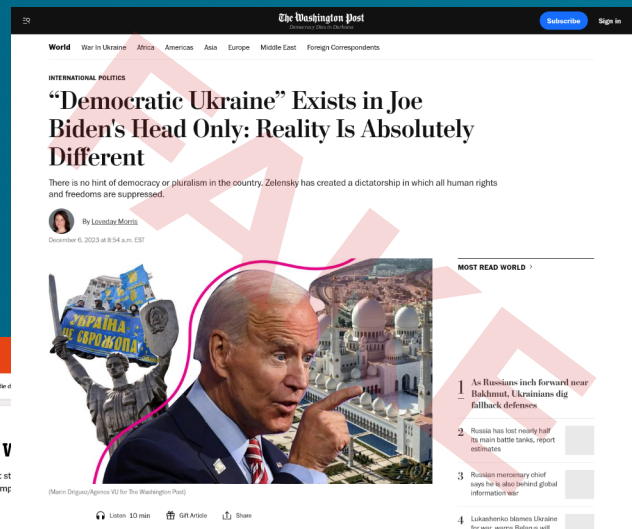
The Washington Post
Democracy Dies in Darkness
Subscribe
Sign in

World  War in Ukraine  Africa  Americas  Asia  Europe  Middle East  Foreign Correspondents

INTERNATIONAL POLITICS

“Democratic Ukraine” Exists in Joe Biden's Head Only: Reality Is Absolutely Different

There is no hint of democracy or pluralism in the country. Zelensky has created a dictatorship in which all human rights and freedoms are suppressed.

By Loveday Morris
December 6, 2023 at 8:54 a.m. EST

FAKE

УКРАЇНА ЦЕ ЄВРОПА

(Marin Driguez/Agence VU for The Washington Post)

Listen 10 min  Gift Article  Share

MOST READ WORLD

1 As Russians inch forward near Bakhmut, Ukrainians dig fallback defenses

2 Russia has lost nearly half its main battle tanks, report estimates

3 Russian mercenary chief says he is also behind global information war

4 Lukashenko blames Ukraine for war, warns Belarus will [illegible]

V
c st
mp